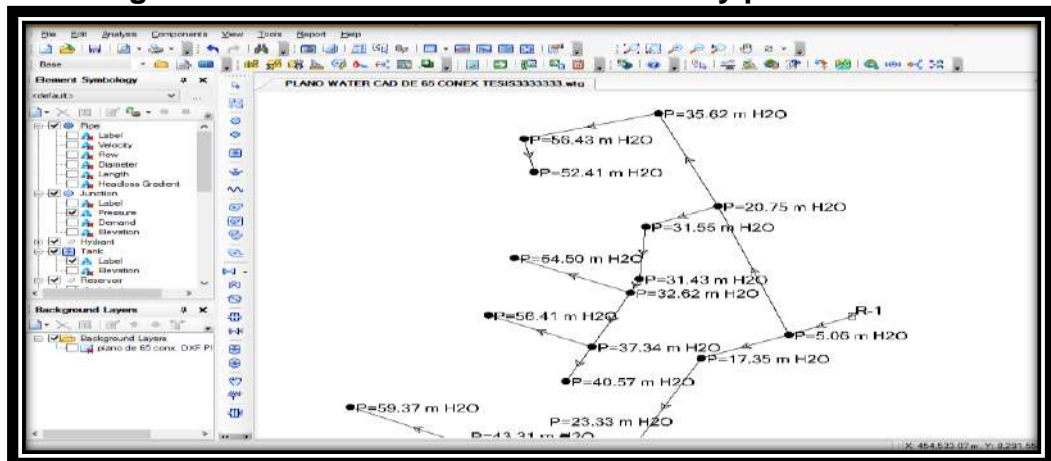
File Edit Analysis Components View Tools Report Help

Base

Element Symbology

<default>

Pipe
Label
Velocity
Flow
Diameter
Length
Headloss Gradient
Junction
Label
Pressure
Demand
Elevation
Hydrant
Tank
Label
Elevation
Reservoir

Background Layers

Background Layers
plano de 65 conx. DXF Pl

PLANO WATER CAD DE 65 CONEX TESIS3333333.wtg

P=35.62 m H2O
P=56.43 m H2O
P=52.41 m H2O
P=20.75 m H2O
P=31.55 m H2O
P=54.50 m H2O
P=31.43 m H2O
P=32.62 m H2O
R-1
P=56.41 m H2O
P=5.06 m H2O
P=37.34 m H2O
P=17.35 m H2O
P=40.57 m H2O
P=59.37 m H2O
P=23.33 m H2O
P=43.31 m H2O

X: 454,533.07 m, Y: 8,291.55